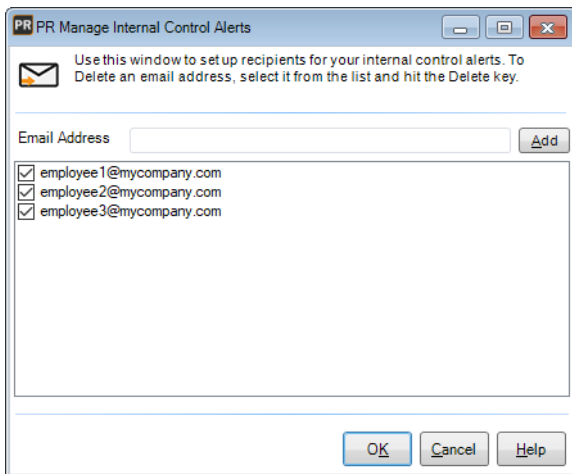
PR PR Manage Internal Control Alerts

Use this window to set up recipients for your internal control alerts. To Delete an email address, select it from the list and hit the Delete key.

Email Address

Add

employee1@mycompany.com
employee2@mycompany.com
employee3@mycompany.com

OK
Cancel
Help